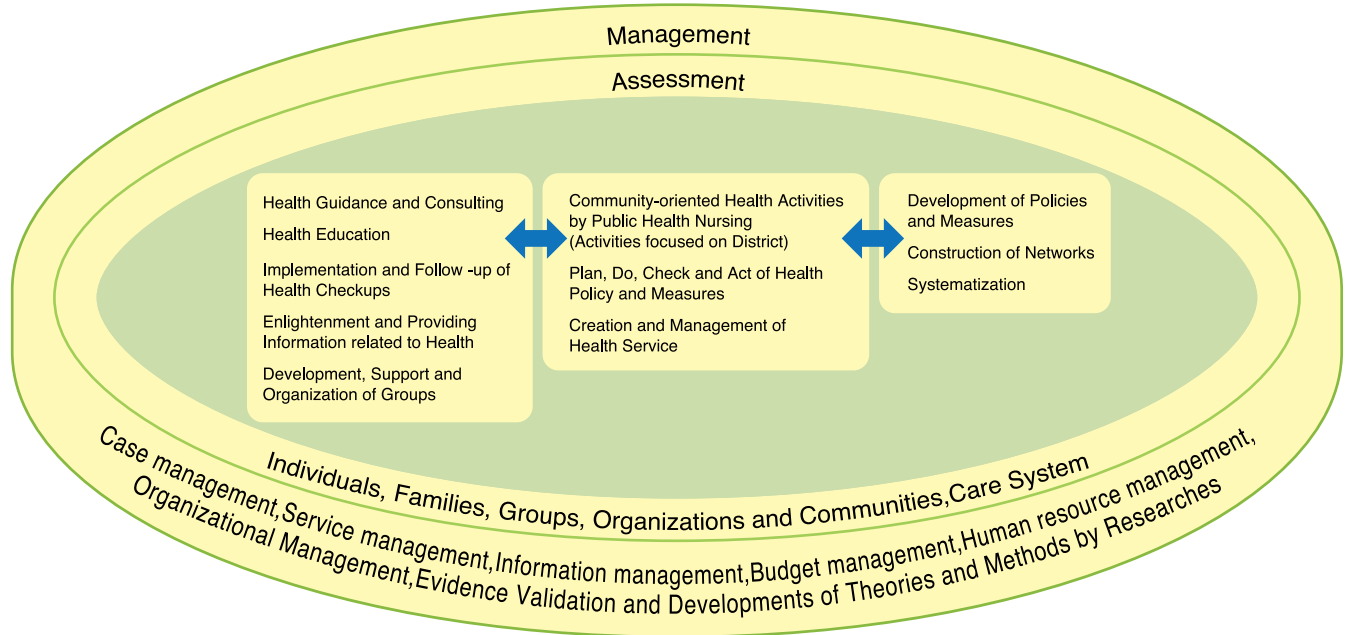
Management

Assessment

Health Guidance and Consulting

Health Education

Implementation and Follow -up of Health Checkups

Enlightenment and Providing Information related to Health

Development, Support and Organization of Groups

Community-oriented Health Activities by Public Health Nursing (Activities focused on District)

Plan, Do, Check and Act of Health Policy and Measures

Creation and Management of Health Service

Development of Policies and Measures

Construction of Networks

Systematization

Individuals, Families, Groups, Organizations and Communities,Care System

Case management,Service management,Information management,Budget management,Human resource management, Organizational Management,Evidence Validation and Developments of Theories and Methods by Researches